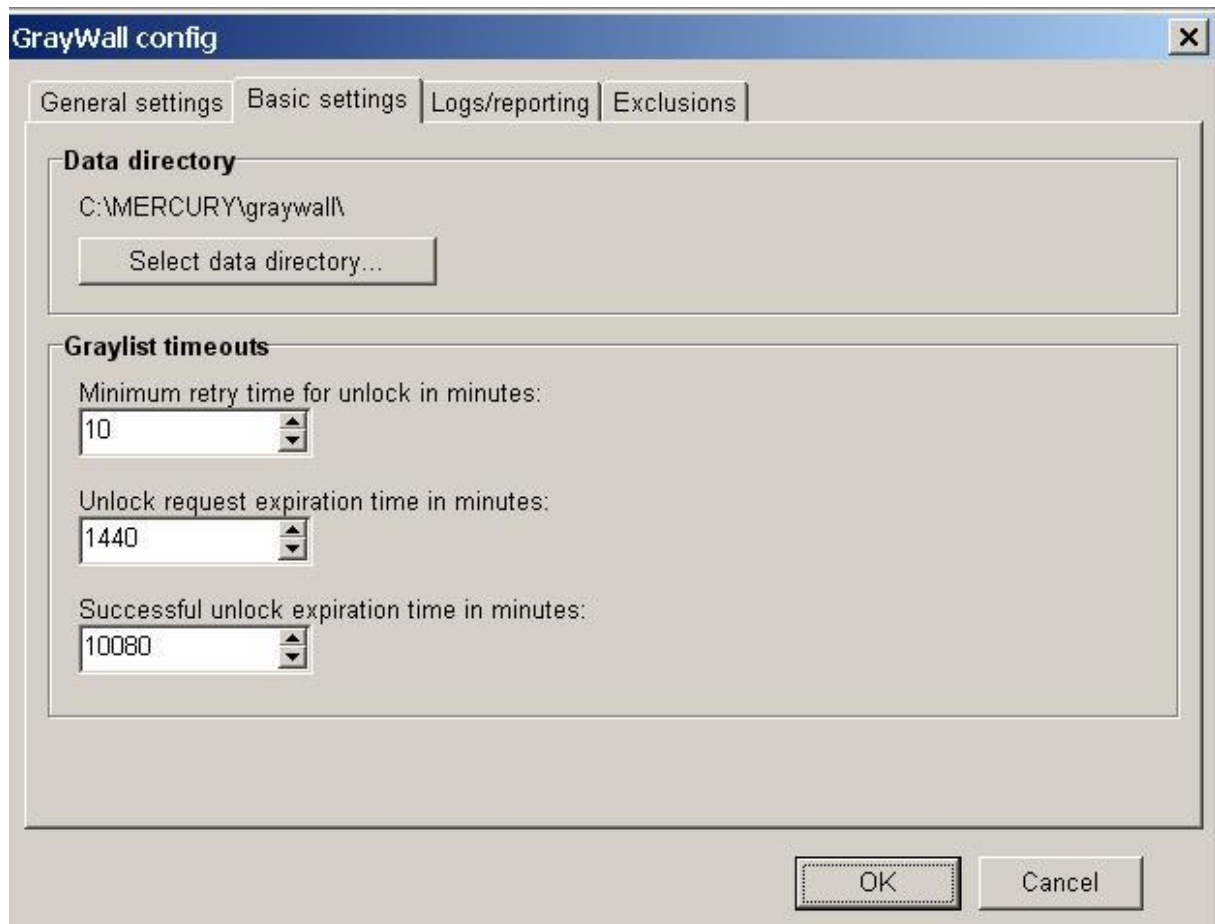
GrayWall config

General settings | Basic settings | Logs/reporting | Exclusions

Data directory

C:\MERCURY\graywall\

Select data directory...

Graylist timeouts

Minimum retry time for unlock in minutes:

10

Unlock request expiration time in minutes:

1440

Successful unlock expiration time in minutes:

10080

OK

Cancel